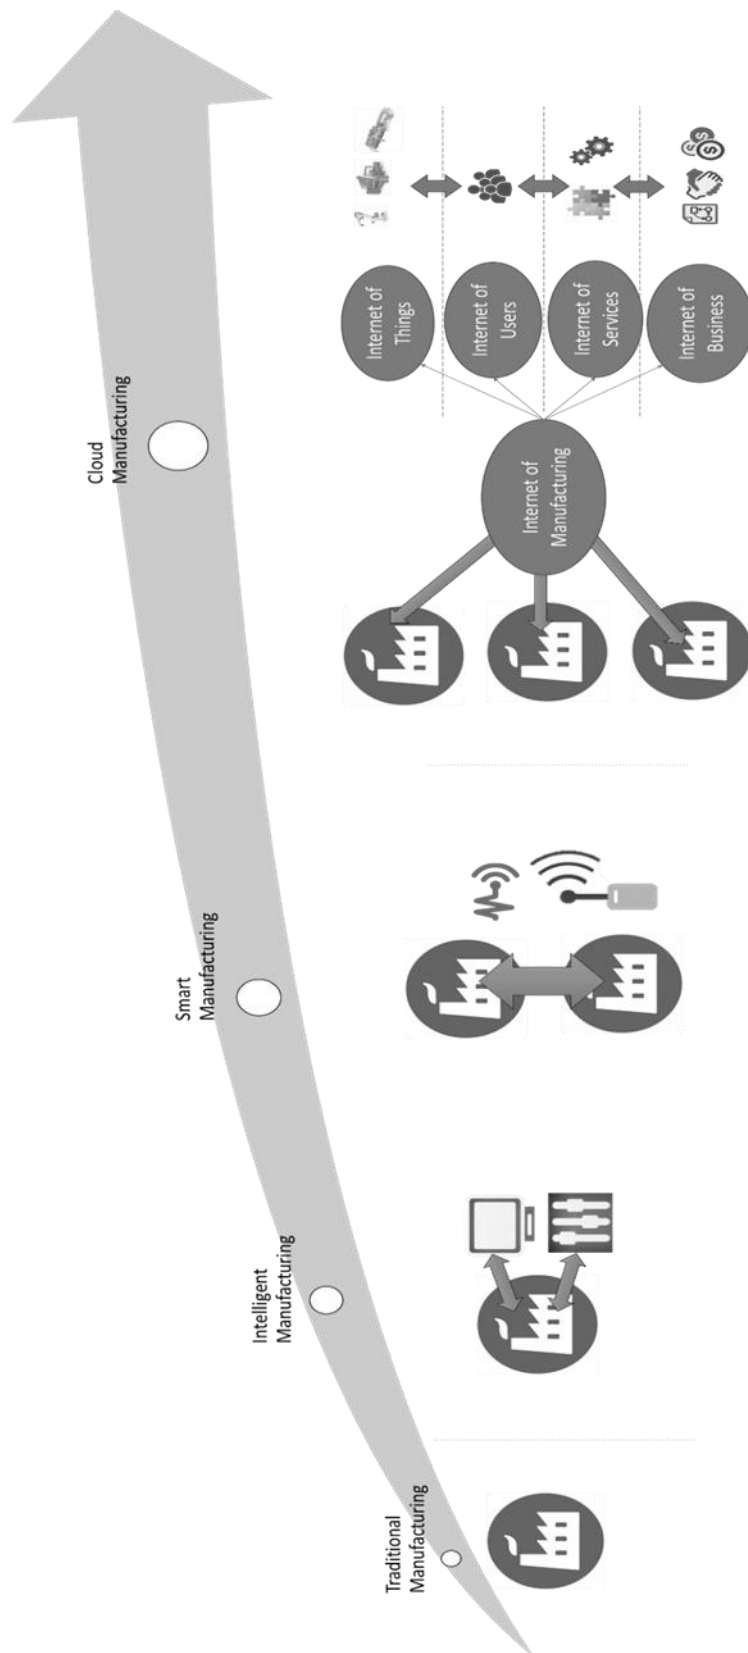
Traditional Manufacturing

Intelligent Manufacturing

Smart Manufacturing

Cloud Manufacturing

Internet of Manufacturing

Internet of Things

Internet of Users

Internet of Services

Internet of Business